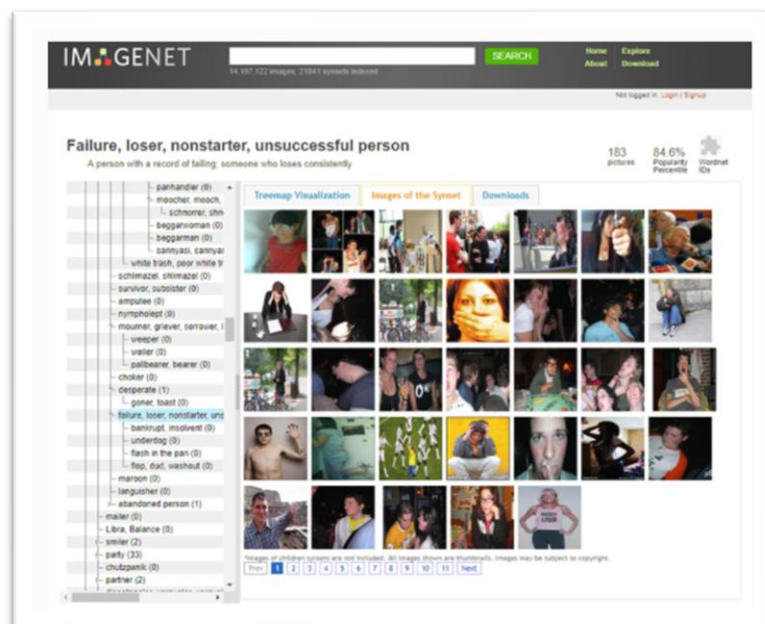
IMAGENET

SEARCH

14,197,122 images, 21841 synsets indexed

Home Explore
About Download

Not logged in. Login | Signup

Failure, loser, nonstarter, unsuccessful person

A person with a record of failing; someone who loses consistently

183 pictures

84.6% Popularity Percentile

Wordnet IDs

panhandler (0)
moocher, mooch, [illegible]
schnorrer, shn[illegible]
beggarwoman (0)
beggarman (0)
sannyasi, sannya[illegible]
white trash, poor white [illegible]
schlimazel, shlimazel (0)
survivor, subsister (0)
amputee (0)
nympholept (0)
mourner, griever, sorrower, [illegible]
weeper (0)
wailer (0)
pallbearer, bearer (0)
choker (0)
desperate (1)
goner, toast (0)
failure, loser, nonstarter, uns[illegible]
bankrupt, insolvent (0)
underdog (0)
flash in the pan (0)
flop, dud, washout (0)
maroon (0)
languisher (0)
abandoned person (1)
mailer (0)
Libra, Balance (0)
smiler (2)
party (33)
chutzpanik (0)
partner (2)

Treemap Visualization | Images of the Synset | Downloads

*Images of children synsets are not included. All images shown are thumbnails. Images may be subject to copyright.

Prev 1 2 3 4 5 6 7 8 9 10 11 Next